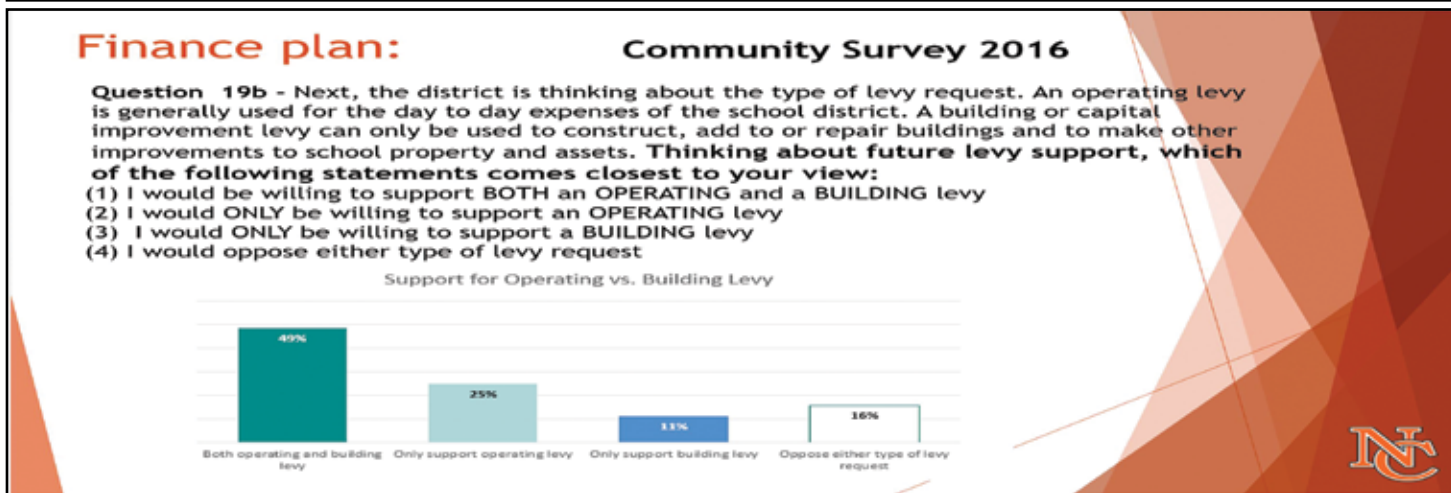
Finance plan: Community Survey 2016

Question 19b - Next, the district is thinking about the type of levy request. An operating levy is generally used for the day to day expenses of the school district. A building or capital improvement levy can only be used to construct, add to or repair buildings and to make other improvements to school property and assets. Thinking about future levy support, which of the following statements comes closest to your view:
(1) I would be willing to support BOTH an OPERATING and a BUILDING levy
(2) I would ONLY be willing to support an OPERATING levy
(3) I would ONLY be willing to support a BUILDING levy
(4) I would oppose either type of levy request

Support for Operating vs. Building Levy

49%
25%
11%
16%

Both operating and building levy
Only support operating levy
Only support building levy
Oppose either type of levy request

NC